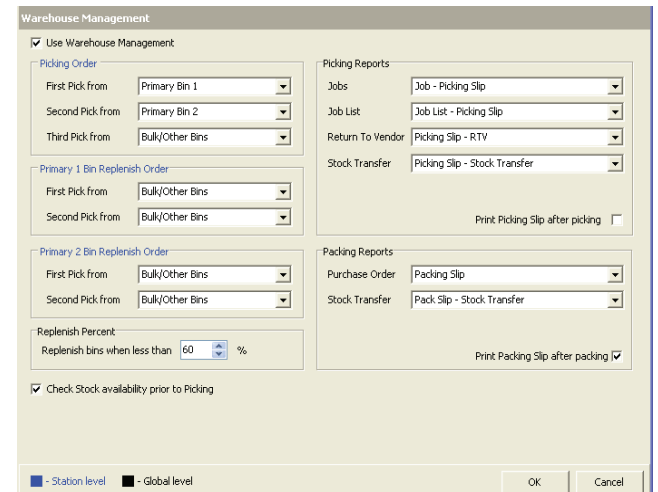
Warehouse Management

☑ Use Warehouse Management

Picking Order
First Pick from | Primary Bin 1
Second Pick from | Primary Bin 2
Third Pick from | Bulk/Other Bins

Primary 1 Bin Replenish Order
First Pick from | Bulk/Other Bins
Second Pick from | Bulk/Other Bins

Primary 2 Bin Replenish Order
First Pick from | Bulk/Other Bins
Second Pick from | Bulk/Other Bins

Replenish Percent
Replenish bins when less than 60 %

Picking Reports
Jobs | Job - Picking Slip
Job List | Job List - Picking Slip
Return To Vendor | Picking Slip - RTV
Stock Transfer | Picking Slip - Stock Transfer

Print Picking Slip after picking ☐

Packing Reports
Purchase Order | Packing Slip
Stock Transfer | Pack Slip - Stock Transfer

Print Packing Slip after packing ☑

☑ Check Stock availability prior to Picking

- Station level   - Global level

OK   Cancel